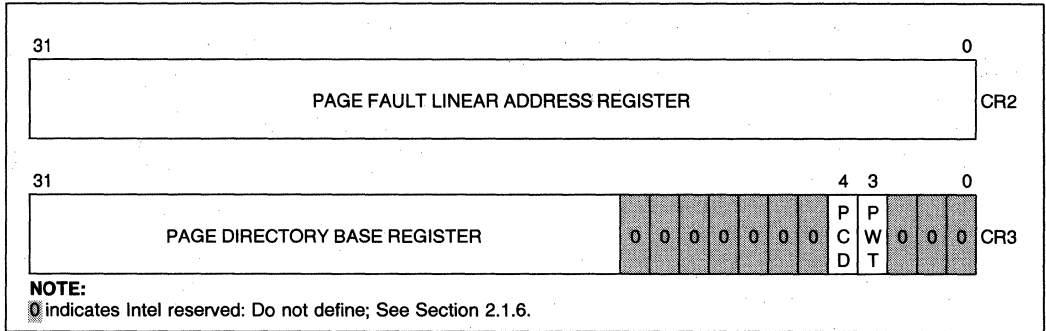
31

0

PAGE FAULT LINEAR ADDRESS REGISTER

CR2

31

4 3 0

| PAGE DIRECTORY BASE REGISTER | 0 | 0 | 0 | 0 | 0 | 0 | 0 | PCD | PWT | 0 | 0 | 0 |
|---|---|---|---|---|---|---|---|---|---|---|---|---|

CR3

NOTE:
0 indicates Intel reserved: Do not define; See Section 2.1.6.